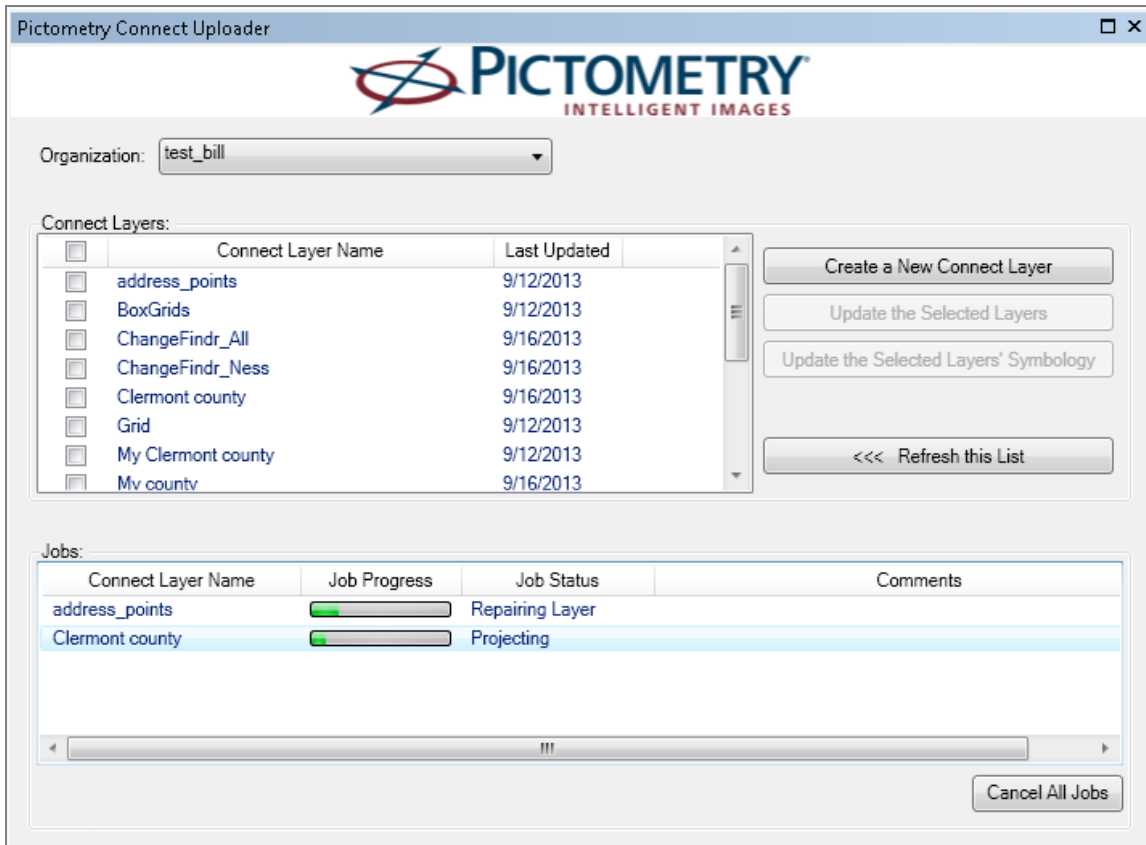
Pictometry Connect Uploader

PICTOMETRY
INTELLIGENT IMAGES

Organization: test_bill

Connect Layers:

| | Connect Layer Name | Last Updated |
|---|---|---|
| | address_points | 9/12/2013 |
| | BoxGrids | 9/12/2013 |
| | ChangeFindr_All | 9/16/2013 |
| | ChangeFindr_Ness | 9/16/2013 |
| | Clermont county | 9/16/2013 |
| | Grid | 9/12/2013 |
| | My Clermont county | 9/12/2013 |
| | My county | 9/16/2013 |

Create a New Connect Layer
Update the Selected Layers
Update the Selected Layers' Symbology
<<< Refresh this List

Jobs:

| Connect Layer Name | Job Progress | Job Status | Comments |
|---|---|---|---|
| address_points | | Repairing Layer | |
| Clermont county | | Projecting | |

Cancel All Jobs